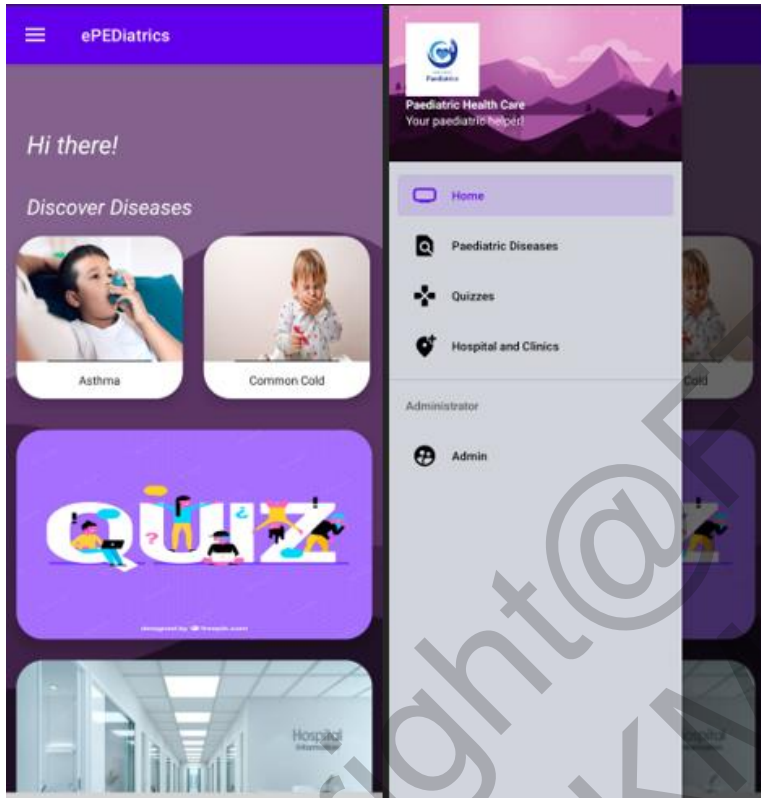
ePEDiatrics

Hi there!

Discover Diseases

Asthma

Common Cold

QUIZ

designed by freepik.com

Hospital

Paediatrics

Paediatric Health Care
Your paediatric helper!

Home

Paediatric Diseases

Quizzes

Hospital and Clinics

Administrator

Admin

Cold

Hospital

ght@